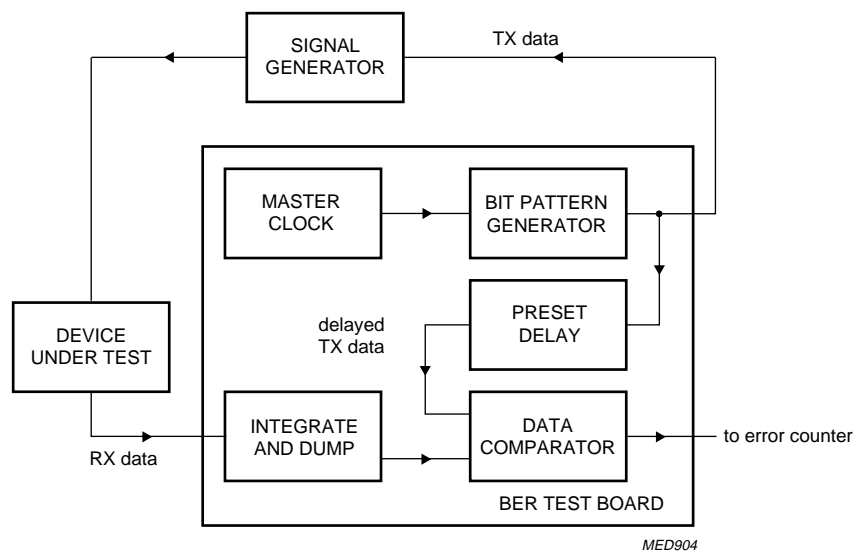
SIGNAL GENERATOR

TX data

MASTER CLOCK

BIT PATTERN GENERATOR

PRESET DELAY

delayed TX data

DEVICE UNDER TEST

INTEGRATE AND DUMP

DATA COMPARATOR

to error counter

RX data

BER TEST BOARD

MED904